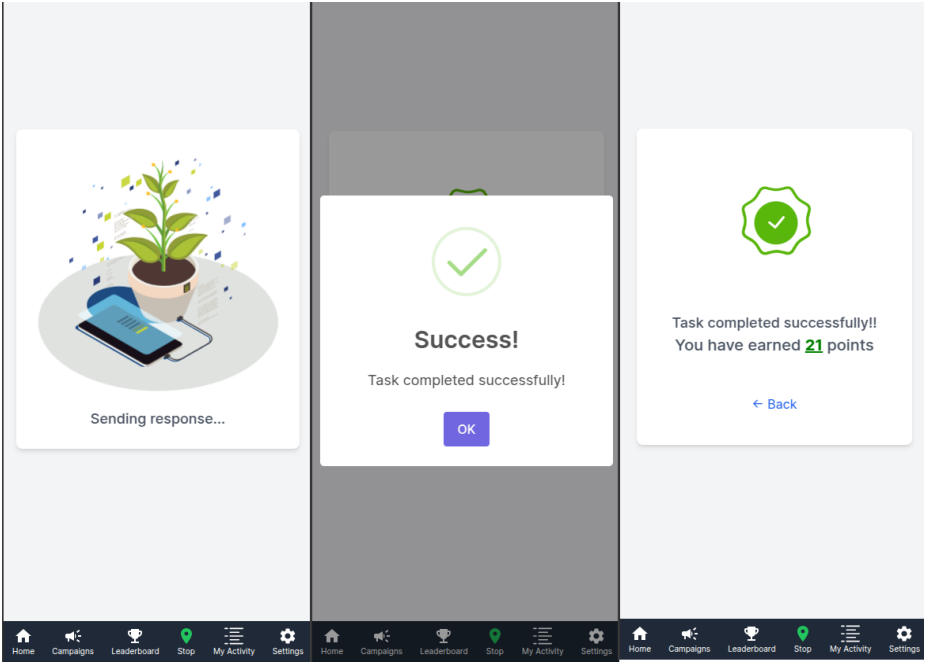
Sending response...

Home Campaigns Leaderboard Stop My Activity Settings

Success!

Task completed successfully!

OK

Home Campaigns Leaderboard Stop My Activity Settings

Task completed successfully!!
You have earned 21 points

← Back

Home Campaigns Leaderboard Stop My Activity Settings